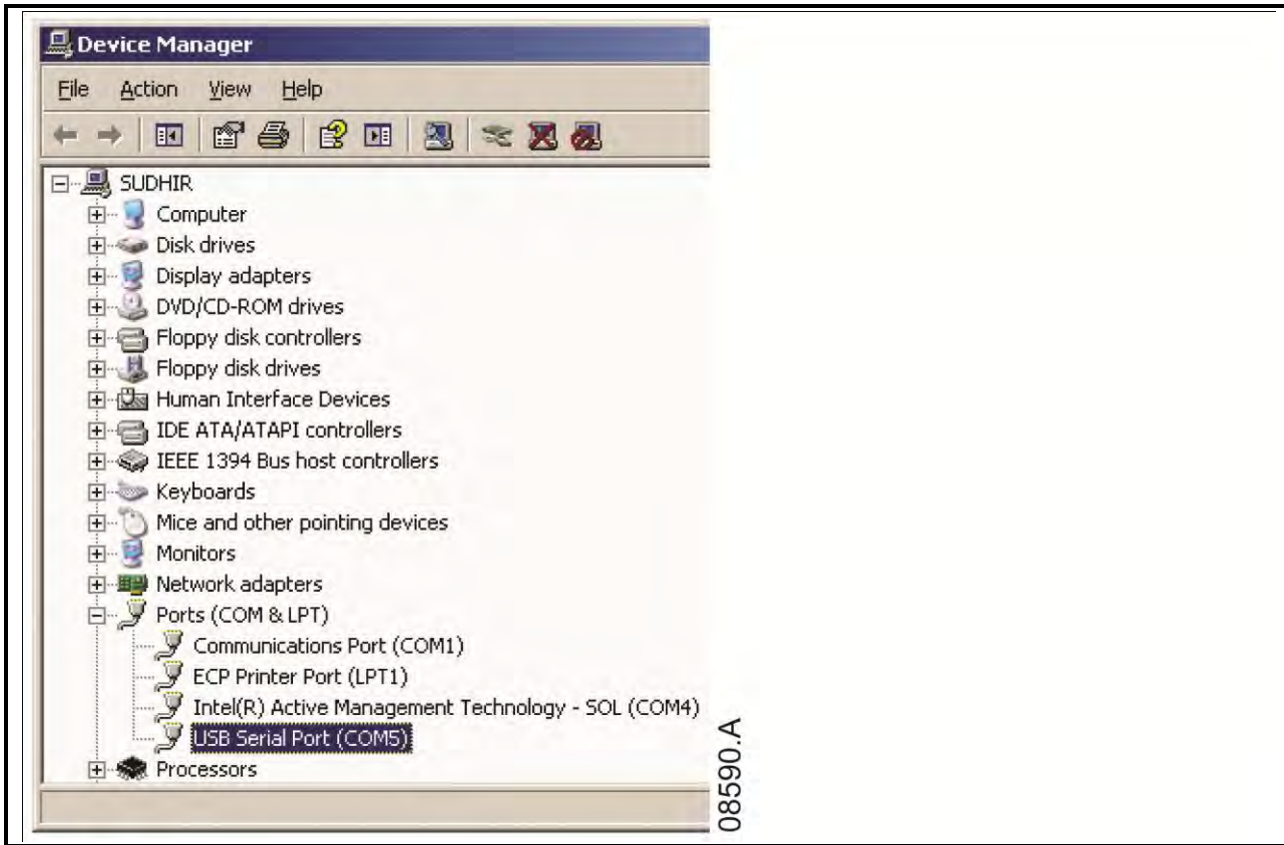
Device Manager

File Action View Help

SUDHIR
Computer
Disk drives
Display adapters
DVD/CD-ROM drives
Floppy disk controllers
Floppy disk drives
Human Interface Devices
IDE ATA/ATAPI controllers
IEEE 1394 Bus host controllers
Keyboards
Mice and other pointing devices
Monitors
Network adapters
Ports (COM & LPT)
Communications Port (COM1)
ECP Printer Port (LPT1)
Intel(R) Active Management Technology - SOL (COM4)
USB Serial Port (COM5)
Processors

08590.A